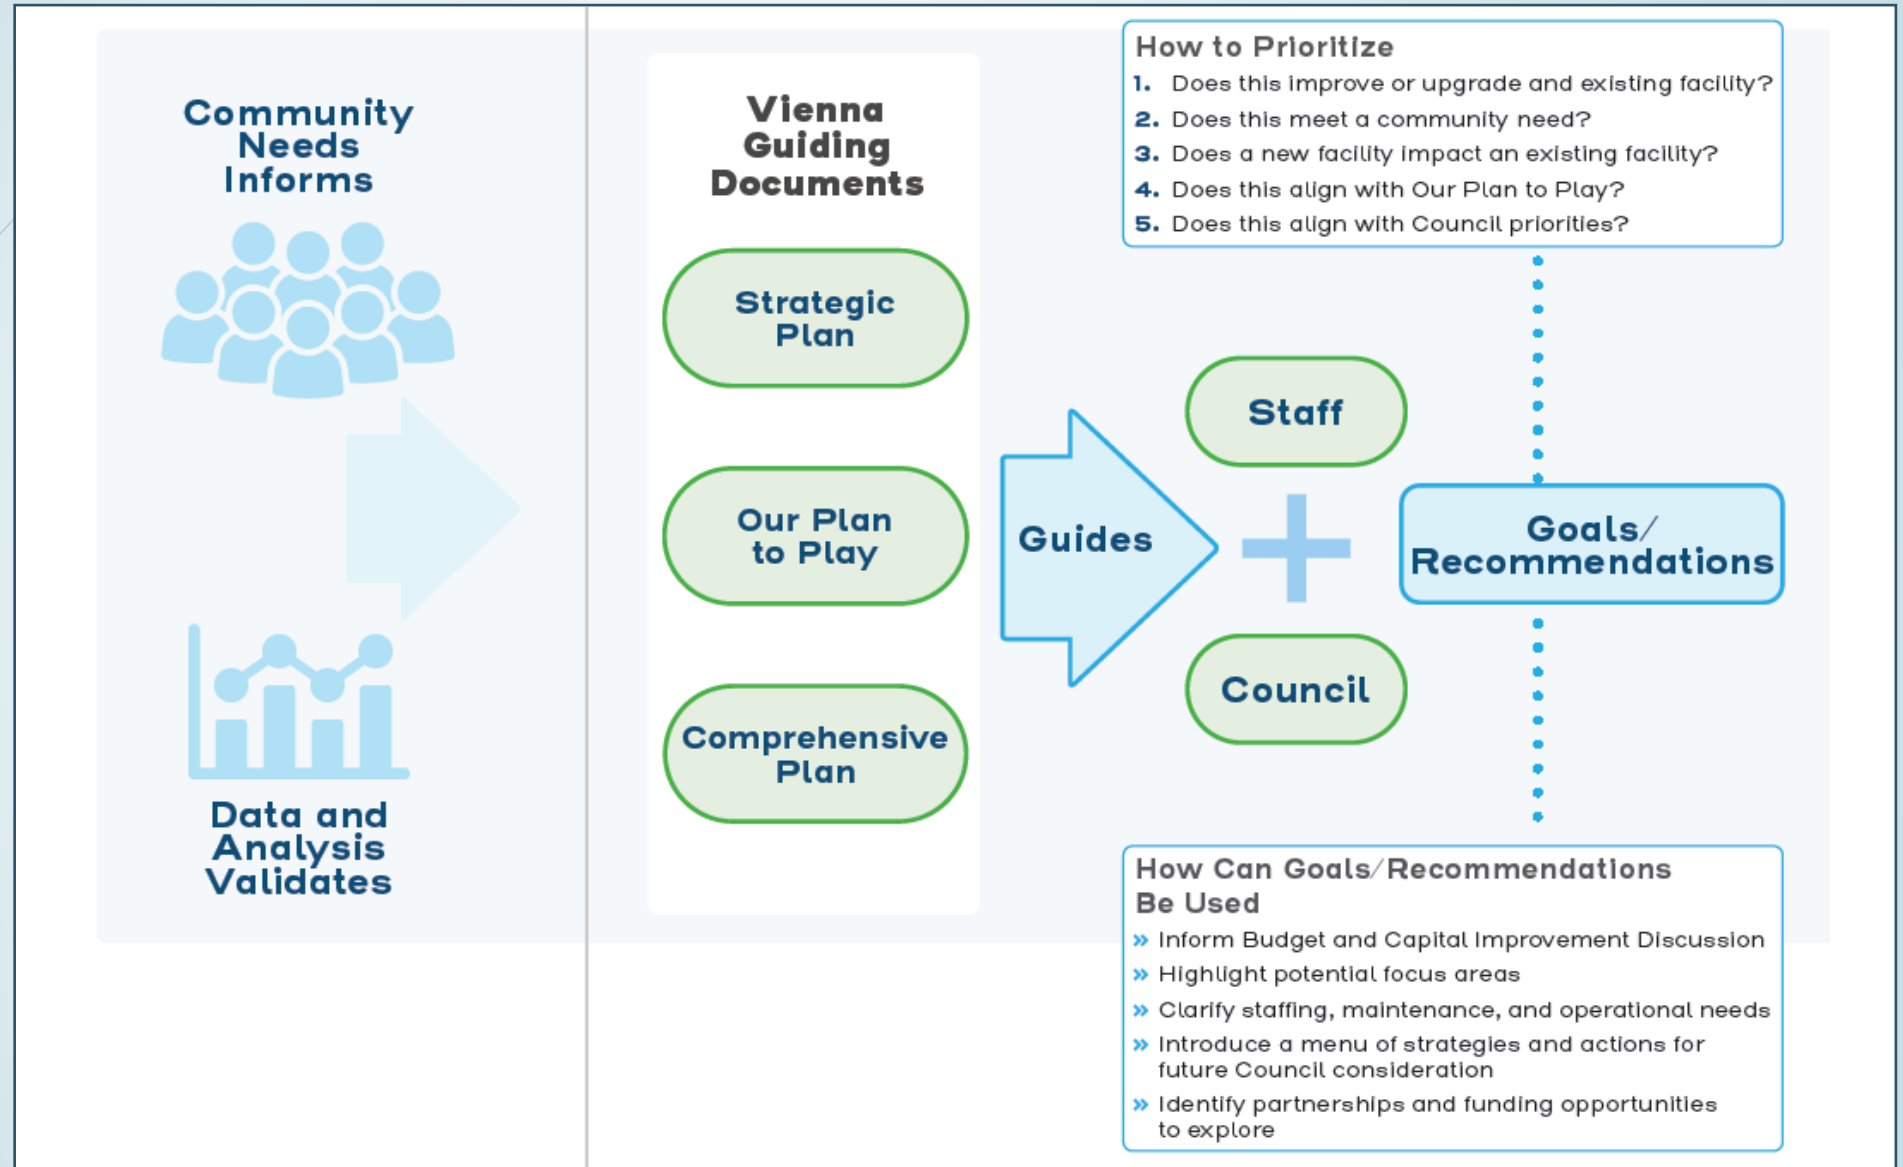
Community Needs Informs

Data and Analysis Validates

Vienna Guiding Documents

Strategic Plan

Our Plan to Play

Comprehensive Plan

Guides

Staff

+

Council

How to Prioritize
1. Does this improve or upgrade and existing facility?
2. Does this meet a community need?
3. Does a new facility impact an existing facility?
4. Does this align with Our Plan to Play?
5. Does this align with Council priorities?

Goals/ Recommendations

How Can Goals/Recommendations Be Used
» Inform Budget and Capital Improvement Discussion
» Highlight potential focus areas
» Clarify staffing, maintenance, and operational needs
» Introduce a menu of strategies and actions for future Council consideration
» Identify partnerships and funding opportunities to explore